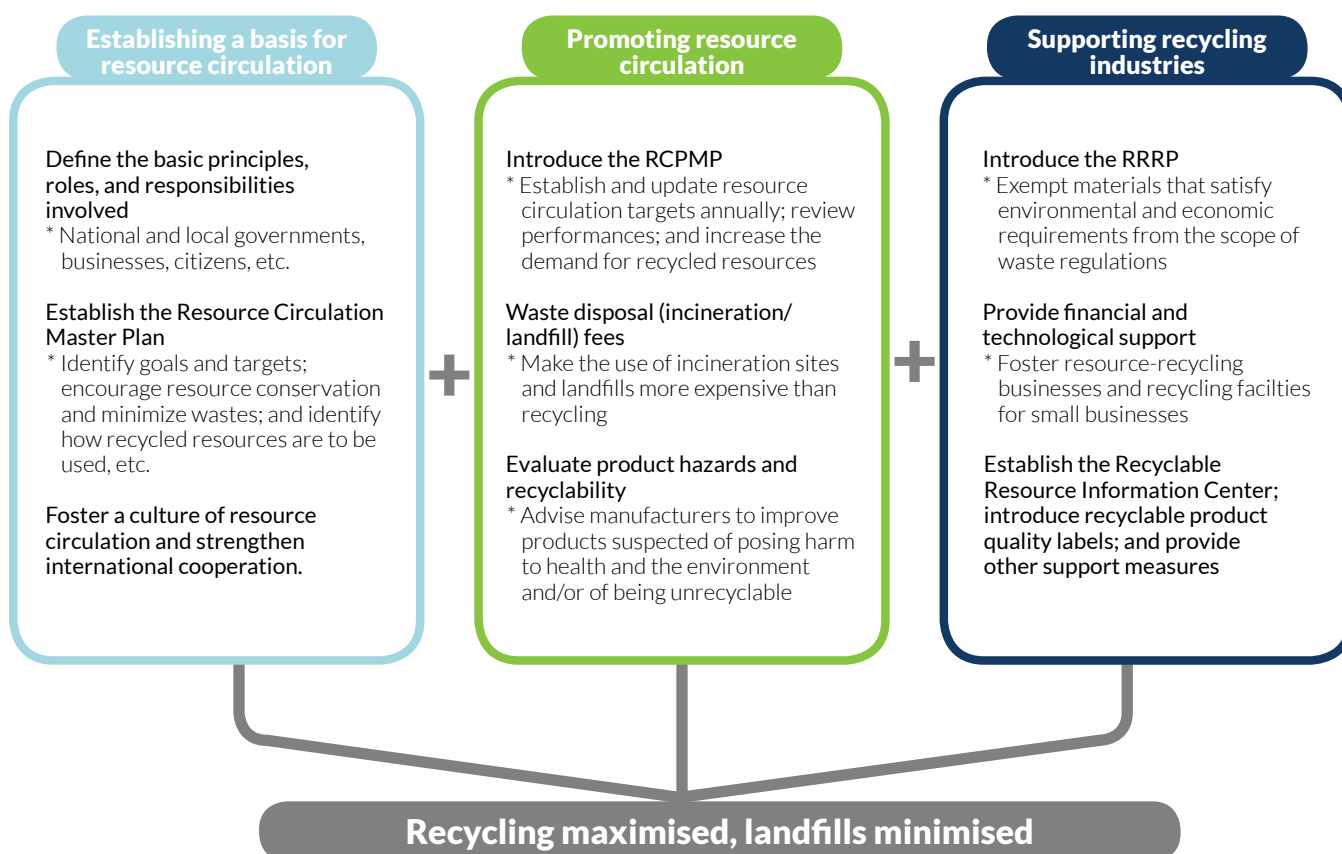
Establishing a basis for resource circulation

Define the basic principles, roles, and responsibilities involved
* National and local governments, businesses, citizens, etc.

Establish the Resource Circulation Master Plan
* Identify goals and targets; encourage resource conservation and minimize wastes; and identify how recycled resources are to be used, etc.

Foster a culture of resource circulation and strengthen international cooperation.

+

Promoting resource circulation

Introduce the RCPMP
* Establish and update resource circulation targets annually; review performances; and increase the demand for recycled resources

Waste disposal (incineration/ landfill) fees
* Make the use of incineration sites and landfills more expensive than recycling

Evaluate product hazards and recyclability
* Advise manufacturers to improve products suspected of posing harm to health and the environment and/or of being unrecyclable

+

Supporting recycling industries

Introduce the RRRP
* Exempt materials that satisfy environmental and economic requirements from the scope of waste regulations

Provide financial and technological support
* Foster resource-recycling businesses and recycling facilties for small businesses

Establish the Recyclable Resource Information Center; introduce recyclable product quality labels; and provide other support measures

Recycling maximised, landfills minimised